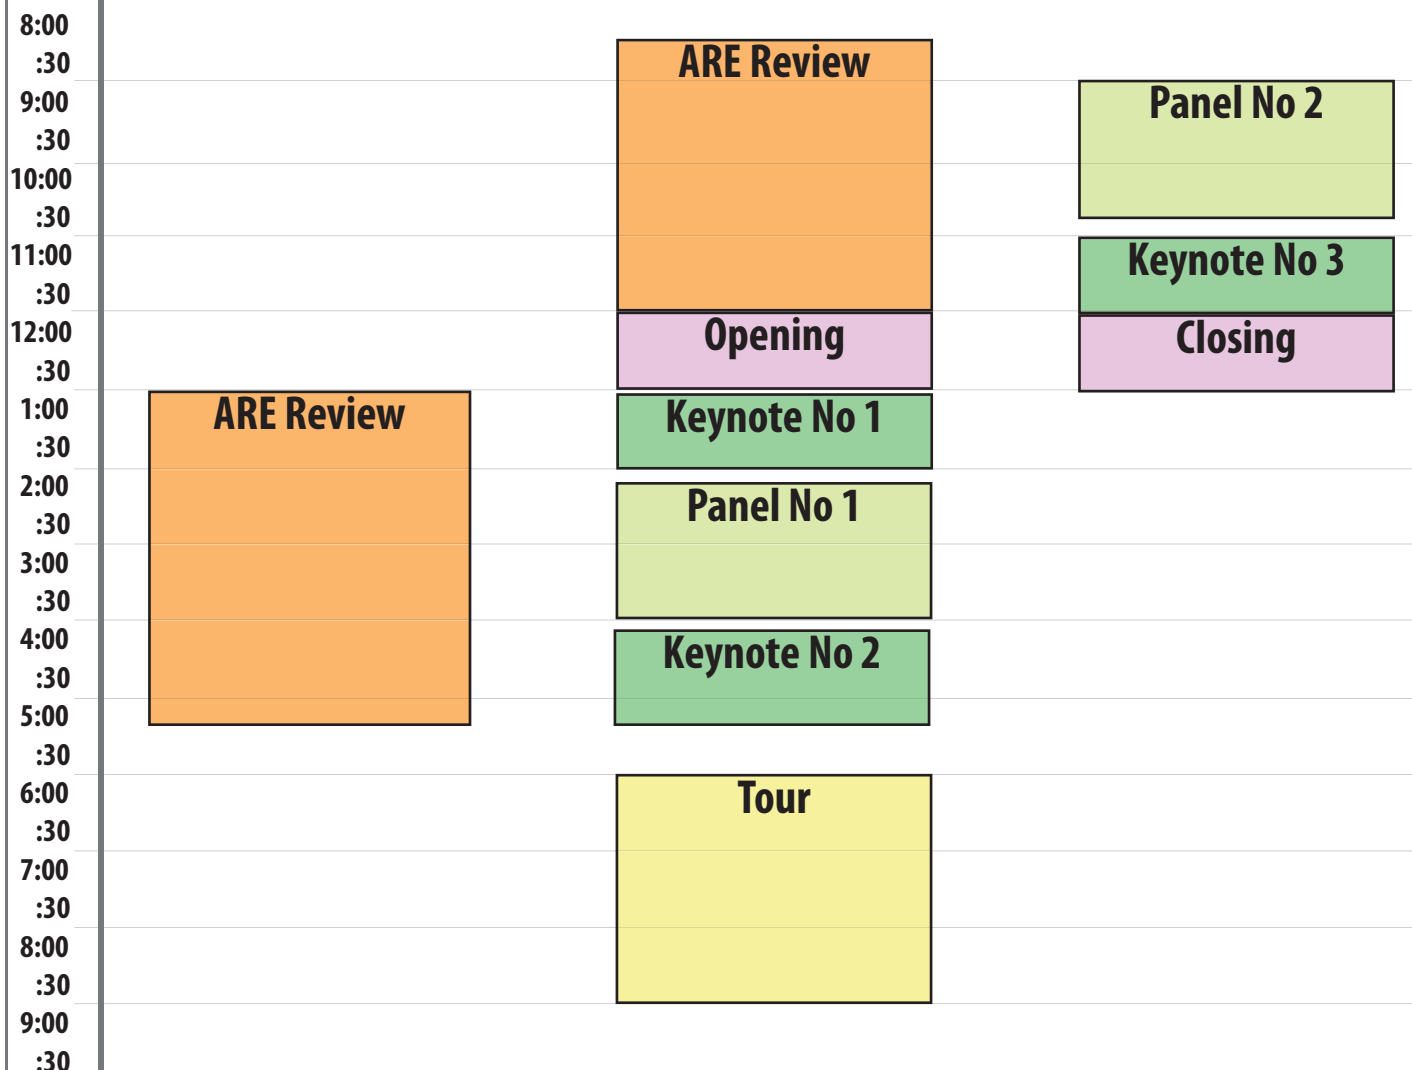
8:00
:30
9:00
:30
10:00
:30
11:00
:30
12:00
:30
1:00
:30
2:00
:30
3:00
:30
4:00
:30
5:00
:30
6:00
:30
7:00
:30
8:00
:30
9:00
:30

ARE Review

ARE Review
Opening
Keynote No 1
Panel No 1
Keynote No 2
Tour

Panel No 2
Keynote No 3
Closing